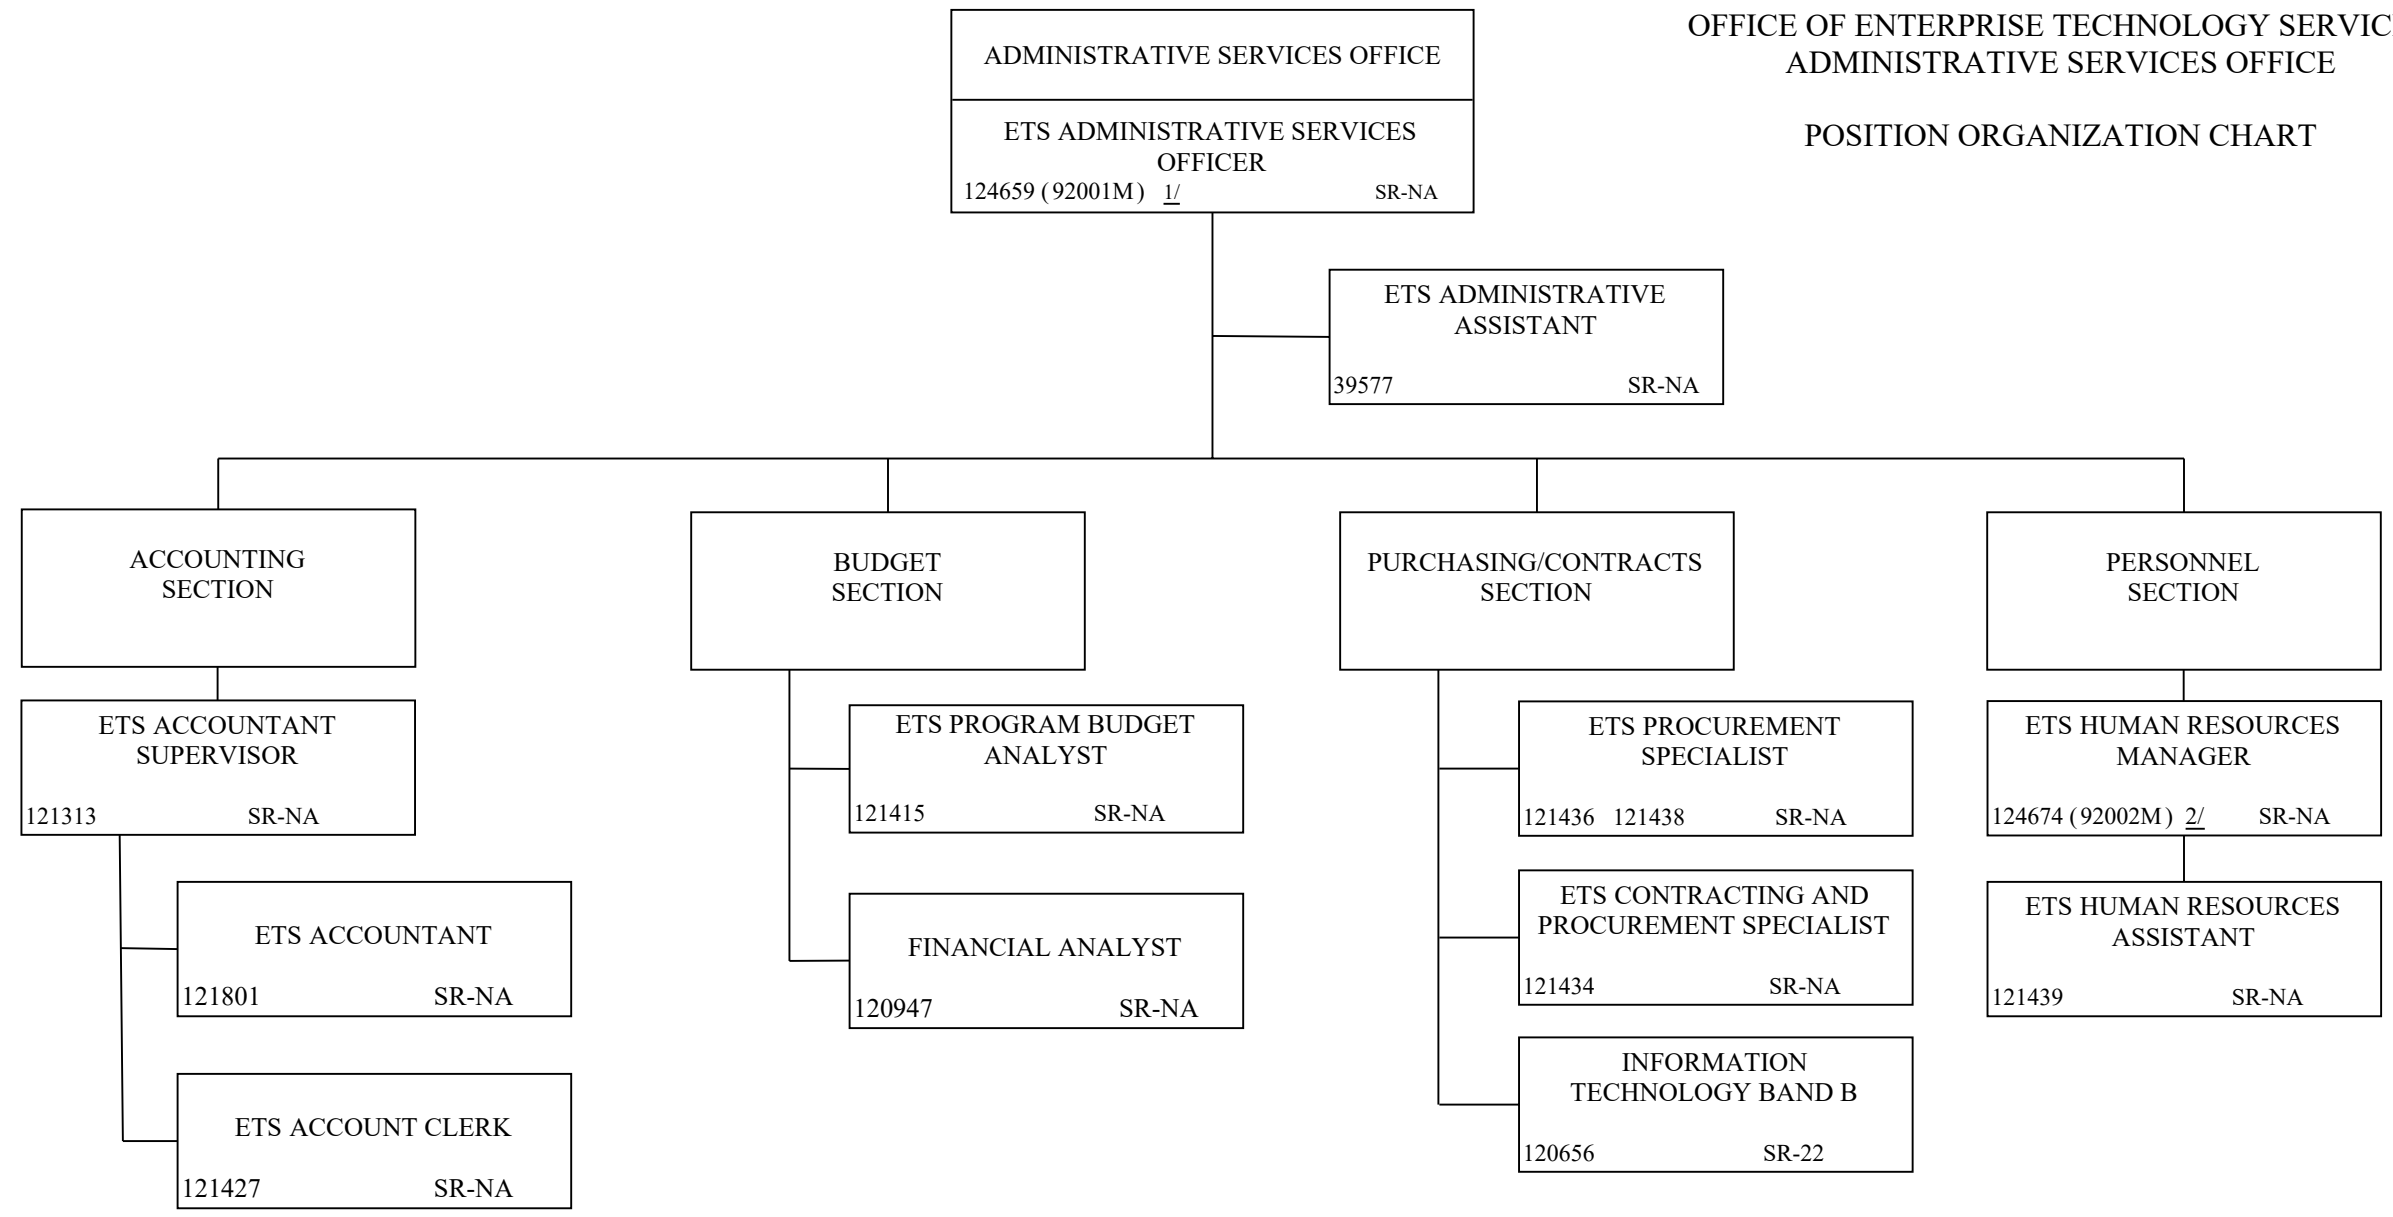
OFFICE OF ENTERPRISE TECHNOLOGY SERVIC
ADMINISTRATIVE SERVICES OFFICE

POSITION ORGANIZATION CHART

ADMINISTRATIVE SERVICES OFFICE

ETS ADMINISTRATIVE SERVICES OFFICER
124659 (92001M) 1/ SR-NA

ETS ADMINISTRATIVE ASSISTANT
39577 SR-NA

ACCOUNTING SECTION

ETS ACCOUNTANT SUPERVISOR
121313 SR-NA

ETS ACCOUNTANT
121801 SR-NA

ETS ACCOUNT CLERK
121427 SR-NA

BUDGET SECTION

ETS PROGRAM BUDGET ANALYST
121415 SR-NA

FINANCIAL ANALYST
120947 SR-NA

PURCHASING/CONTRACTS SECTION

ETS PROCUREMENT SPECIALIST
121436 121438 SR-NA

ETS CONTRACTING AND PROCUREMENT SPECIALIST
121434 SR-NA

INFORMATION TECHNOLOGY BAND B
120656 SR-22

PERSONNEL SECTION

ETS HUMAN RESOURCES MANAGER
124674 (92002M) 2/ SR-NA

ETS HUMAN RESOURCES ASSISTANT
121439 SR-NA